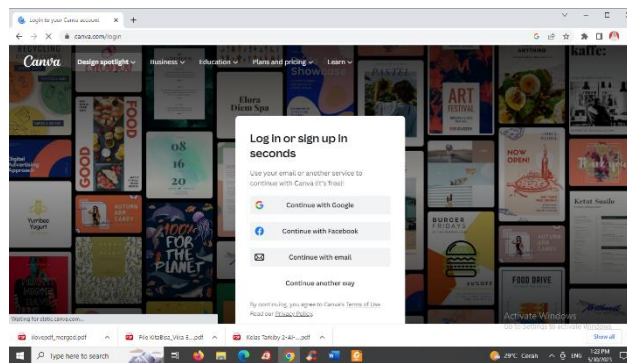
Log in to your Canva account
canva.com/login
Canva
Design spotlight
Business
Education
Plans and pricing
Learn
Log in or sign up in seconds
Use your email or another service to continue with Canva (it's free)!
Continue with Google
Continue with Facebook
Continue with email
Continue another way
By continuing, you agree to Canva's Terms of Use. Read our Privacy Policy.
ART FESTIVAL
FOOD
GOOD
08 16 20
FOR THE PLANET
BURGER FRIDAYS
FOOD DRIVE
NOW OPEN!
kaffe:
Elora Diem Spa
Yumbee Yogurt
Ketut Susilo
Waiting for static.canva.com...
Activate Windows
Go to Settings to activate Windows.
ilovepdf_merged.pdf
File KitaBisa_Vira E....pdf
Kelas Tarbiby 2-4A-....pdf
Show all
Type here to search
29°C Cerah
ENG
1:23 PM
5/30/2021